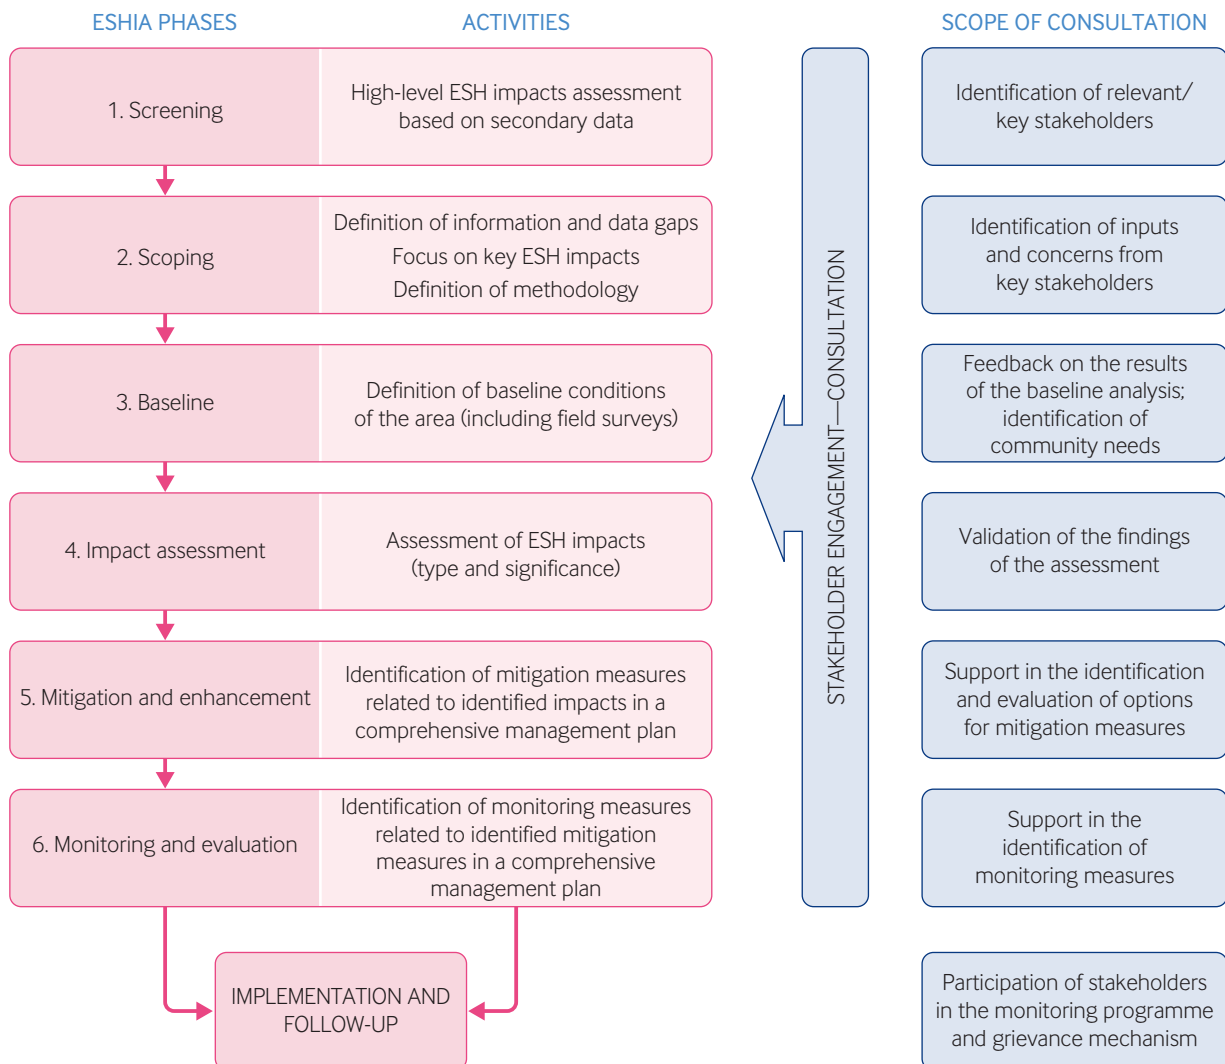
ESHIA PHASES

ACTIVITIES

SCOPE OF CONSULTATION

1. Screening

High-level ESH impacts assessment based on secondary data

2. Scoping

Definition of information and data gaps
Focus on key ESH impacts
Definition of methodology

3. Baseline

Definition of baseline conditions of the area (including field surveys)

4. Impact assessment

Assessment of ESH impacts (type and significance)

5. Mitigation and enhancement

Identification of mitigation measures related to identified impacts in a comprehensive management plan

6. Monitoring and evaluation

Identification of monitoring measures related to identified mitigation measures in a comprehensive management plan

IMPLEMENTATION AND FOLLOW-UP

STAKEHOLDER ENGAGEMENT—CONSULTATION

Identification of relevant/ key stakeholders

Identification of inputs and concerns from key stakeholders

Feedback on the results of the baseline analysis; identification of community needs

Validation of the findings of the assessment

Support in the identification and evaluation of options for mitigation measures

Support in the identification of monitoring measures

Participation of stakeholders in the monitoring programme and grievance mechanism